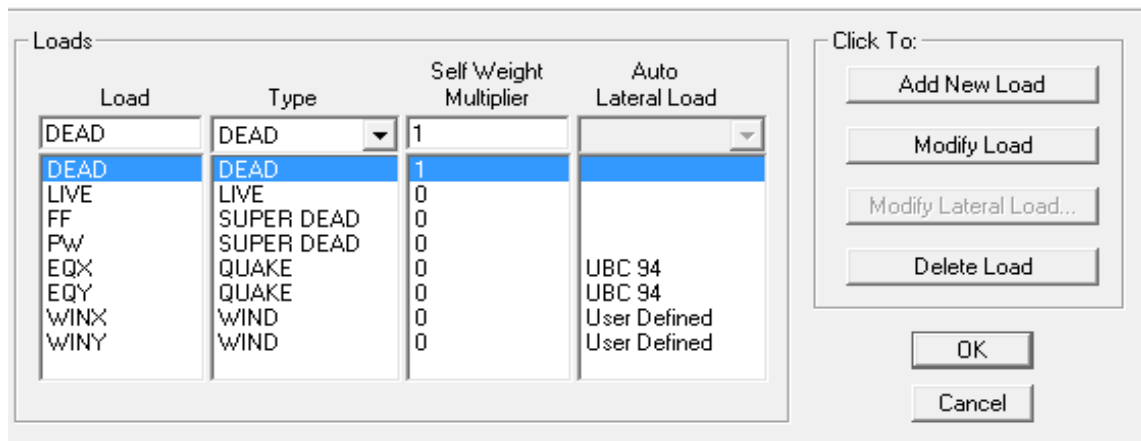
Loads

| Load | Type | Self Weight Multiplier | Auto Lateral Load |
|---|---|---|---|
| DEAD | DEAD | 1 | |
| DEAD | DEAD | 1 | |
| LIVE | LIVE | 0 | |
| FF | SUPER DEAD | 0 | |
| PW | SUPER DEAD | 0 | |
| EQX | QUAKE | 0 | UBC 94 |
| EQY | QUAKE | 0 | UBC 94 |
| WINX | WIND | 0 | User Defined |
| WINY | WIND | 0 | User Defined |

Click To:

Add New Load

Modify Load

Modify Lateral Load...

Delete Load

OK

Cancel